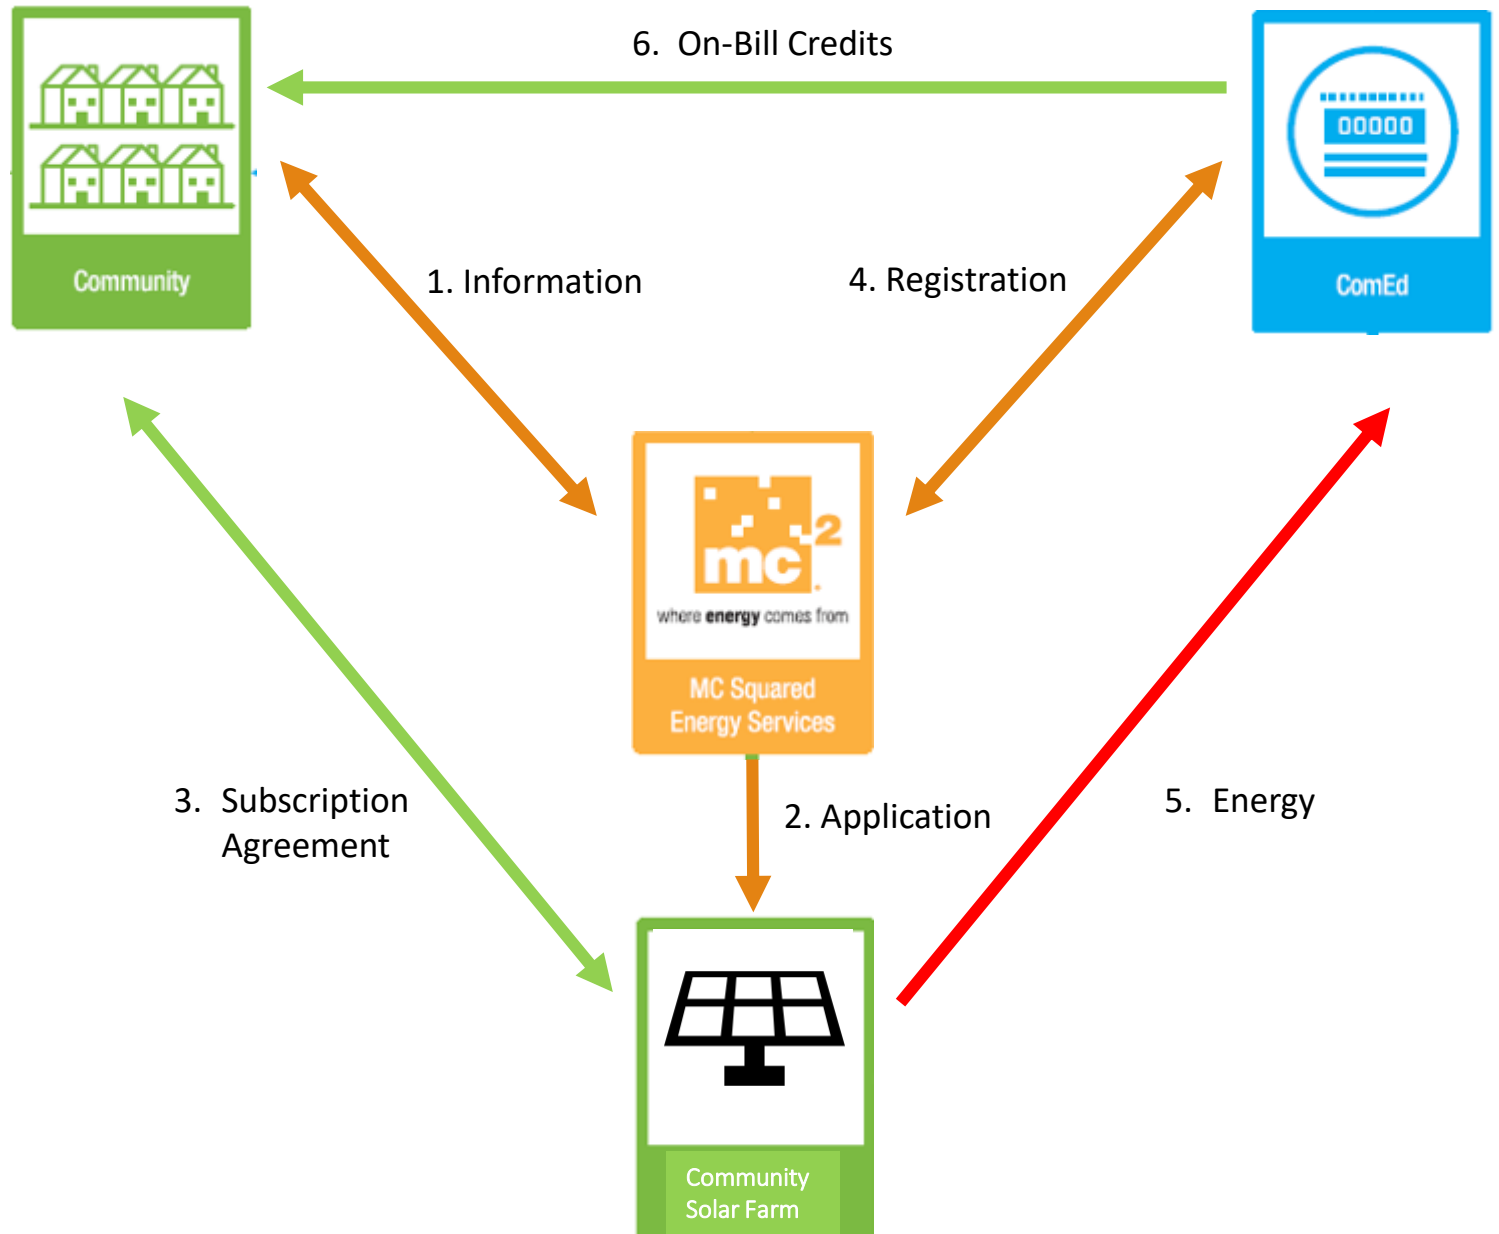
6. On-Bill Credits

Community

00000

ComEd

1. Information

4. Registration

mc$^2$
where energy comes from

MC Squared Energy Services

3. Subscription Agreement

2. Application

5. Energy

Community Solar Farm